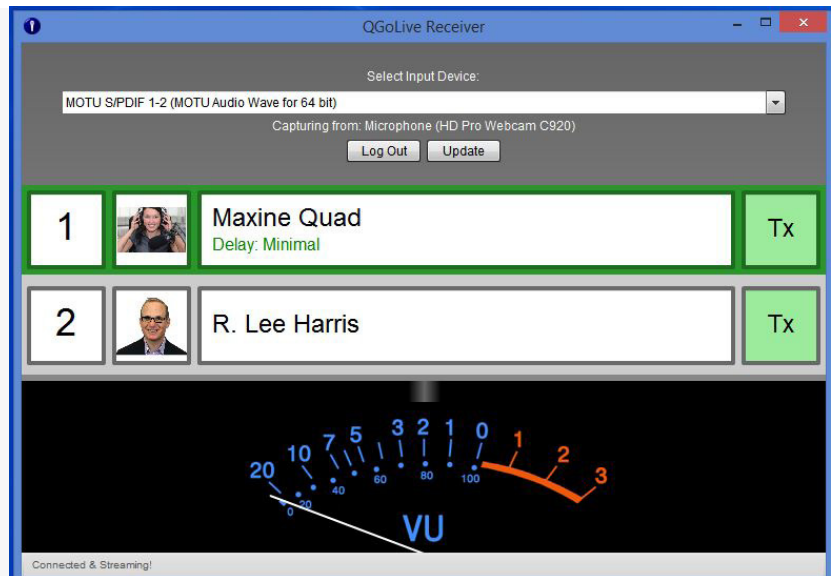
QGoLive Receiver

Select Input Device:

MOTU S/PDIF 1-2 (MOTU Audio Wave for 64 bit)

Capturing from: Microphone (HD Pro Webcam C920)

Log Out Update

1

Maxine Quad
Delay: Minimal

Tx

2

R. Lee Harris

Tx

20 10 7 5 3 2 1 0 1 2 3

0 20 40 60 80 100

VU

Connected & Streaming!